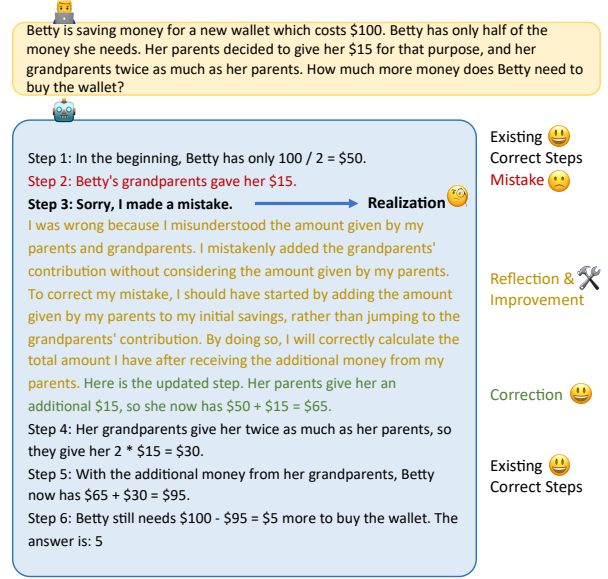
Betty is saving money for a new wallet which costs \$100. Betty has only half of the money she needs. Her parents decided to give her \$15 for that purpose, and her grandparents twice as much as her parents. How much more money does Betty need to buy the wallet?

Step 1: In the beginning, Betty has only 100 / 2 = \$50.
Step 2: Betty's grandparents gave her \$15.
Step 3: Sorry, I made a mistake. Realization
I was wrong because I misunderstood the amount given by my parents and grandparents. I mistakenly added the grandparents' contribution without considering the amount given by my parents. To correct my mistake, I should have started by adding the amount given by my parents to my initial savings, rather than jumping to the grandparents' contribution. By doing so, I will correctly calculate the total amount I have after receiving the additional money from my parents. Here is the updated step. Her parents give her an additional \$15, so she now has \$50 + \$15 = \$65.
Step 4: Her grandparents give her twice as much as her parents, so they give her 2 * \$15 = \$30.
Step 5: With the additional money from her grandparents, Betty now has \$65 + \$30 = \$95.
Step 6: Betty still needs \$100 - \$95 = \$5 more to buy the wallet. The answer is: 5

Existing Correct Steps
Mistake
Reflection & Improvement
Correction
Existing Correct Steps